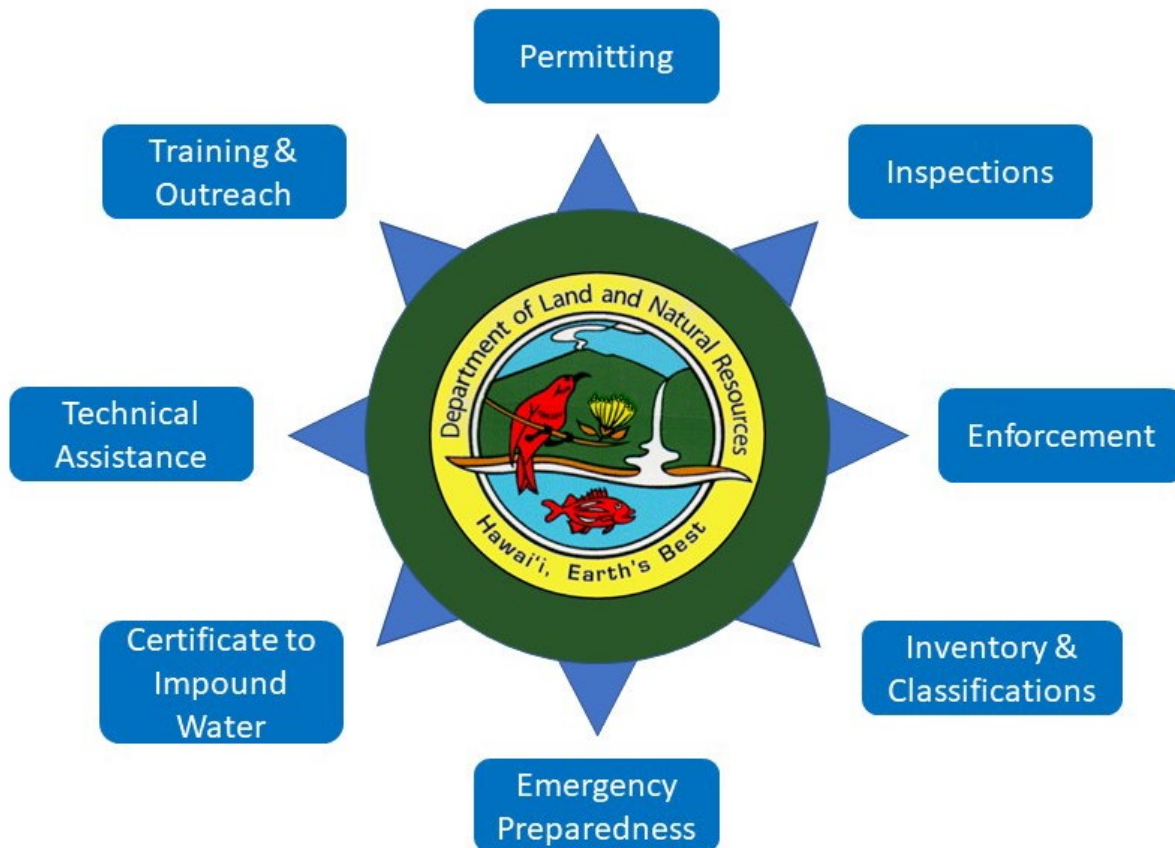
Permitting

Training & Outreach

Inspections

Department of Land and Natural Resources

Hawai'i, Earth's Best

Technical Assistance

Enforcement

Certificate to Impound Water

Inventory & Classifications

Emergency Preparedness